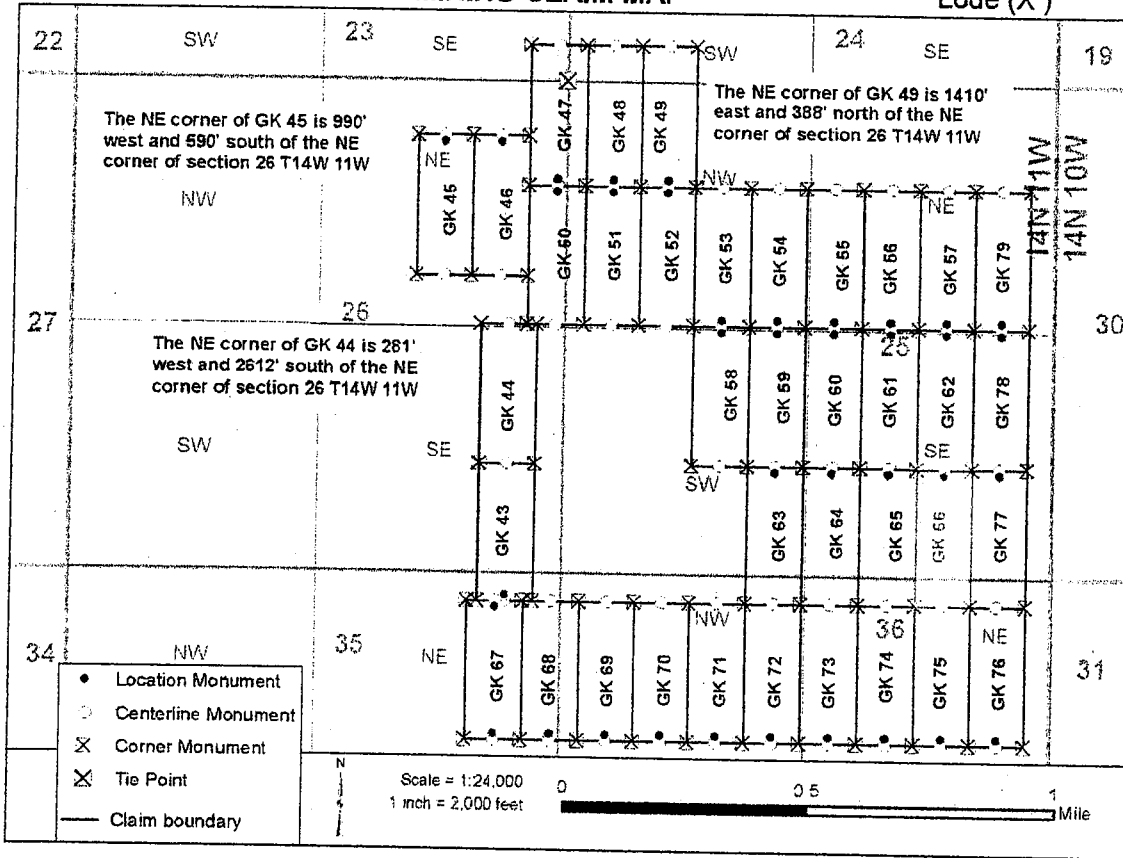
Lode (X')

22 SW 23 SE 24 SE 19

The NE corner of GK 49 is 1410' east and 388' north of the NE corner of section 26 T14W 11W

The NE corner of GK 45 is 990' west and 590' south of the NE corner of section 26 T14W 11W

SW

NE

NW

GK 47 GK 48 GK 49

NW

NE

GK 45 GK 46 GK 50 GK 51 GK 52 GK 53 GK 54 GK 55 GK 56 GK 57 GK 79

14N 11W
14N 10W

27 26 30

The NE corner of GK 44 is 261' west and 2612' south of the NE corner of section 26 T14W 11W

25

GK 44 GK 58 GK 59 GK 60 GK 61 GK 62 GK 78

SW SE SE

SW

GK 43 GK 63 GK 64 GK 65 GK 66 GK 77

NW

34 NW 35 NE 36 NE 31

GK 67 GK 68 GK 69 GK 70 GK 71 GK 72 GK 73 GK 74 GK 75 GK 76

Location Monument
Centerline Monument
Corner Monument
Tie Point
Claim boundary

N

Scale = 1:24,000
1 inch = 2,000 feet

0 0.5 1 Mile